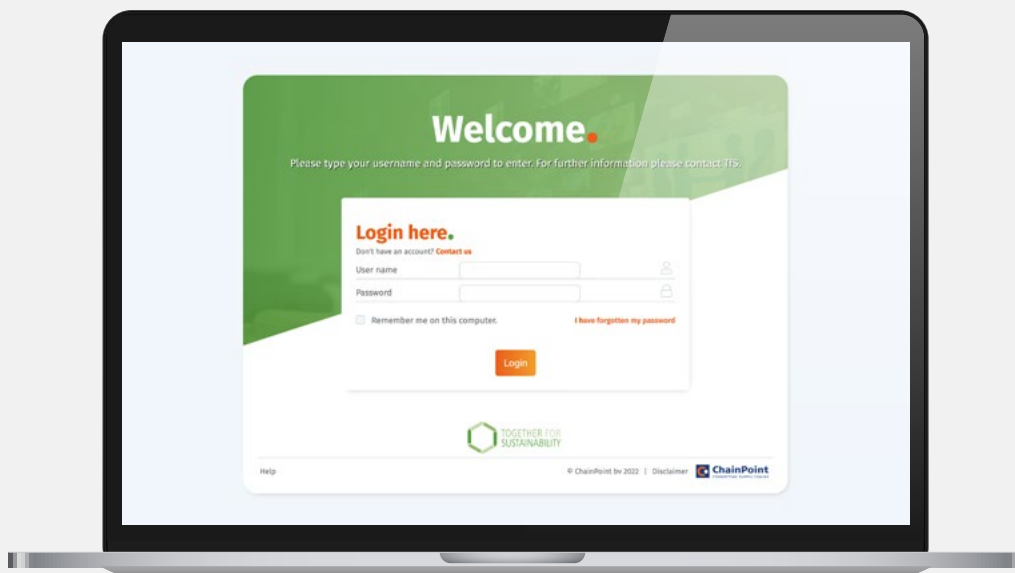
Welcome.

Please type your username and password to enter. For further information please contact TfS.

Login here.

Don't have an account? Contact us

User name

Password

Remember me on this computer.

I have forgotten my password

Login

TOGETHER FOR SUSTAINABILITY

Help

© ChainPoint bv 2022 | Disclaimer

ChainPoint